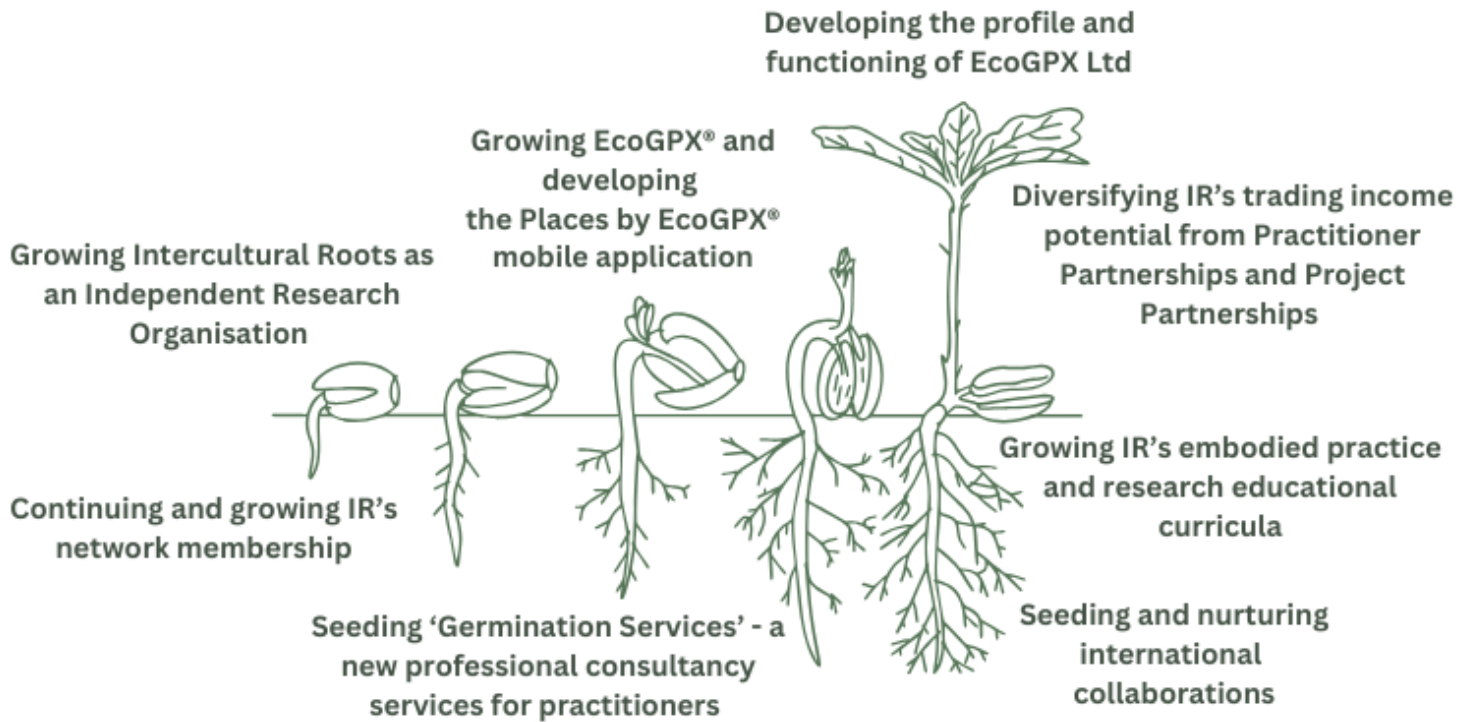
Developing the profile and functioning of EcoGPX Ltd

Growing EcoGPX® and developing the Places by EcoGPX® mobile application

Diversifying IR's trading income potential from Practitioner Partnerships and Project Partnerships

Growing Intercultural Roots as an Independent Research Organisation

Growing IR's embodied practice and research educational curricula

Continuing and growing IR's network membership

Seeding 'Germination Services' - a new professional consultancy services for practitioners

Seeding and nurturing international collaborations